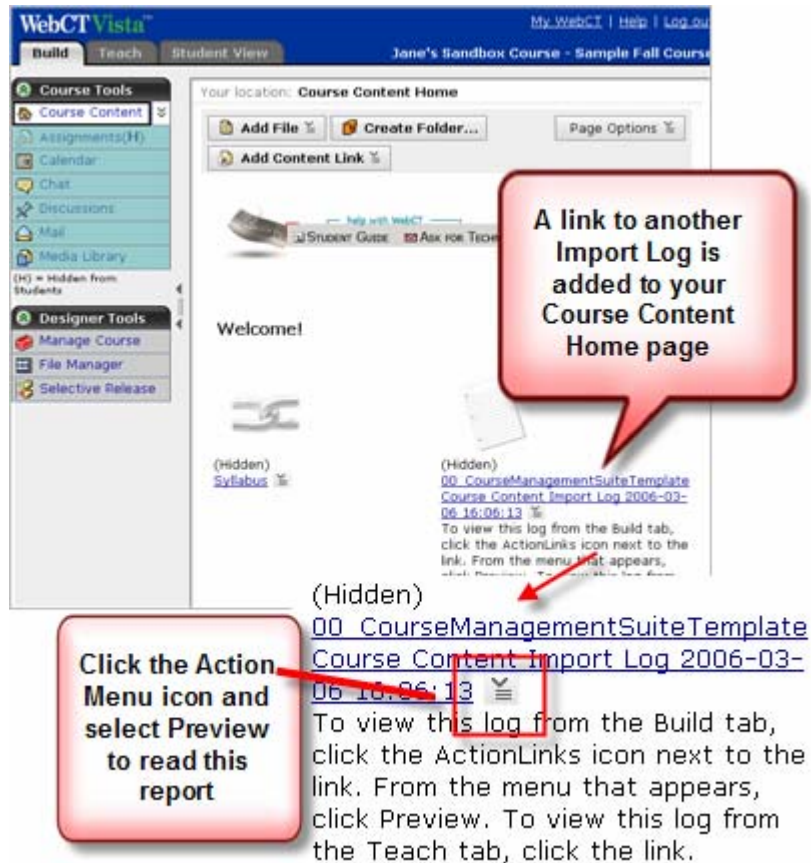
WebCT Vista™

My WebCT | Help | Log ou

Build Teach Student View

Jane's Sandbox Course - Sample Fall Course

Course Tools
Course Content
Assignments(H)
Calendar
Chat
Discussions
Mail
Media Library
(H) = Hidden from Students

Designer Tools
Manage Course
File Manager
Selective Release

Your location: Course Content Home

Add File
Create Folder...
Page Options
Add Content Link

help with WebCT
STUDENT GUIDE
ASK FOR TECH

A link to another Import Log is added to your Course Content Home page

Welcome!

(Hidden)
Syllabus

(Hidden)
00 CourseManagementSuiteTemplate Course Content Import Log 2006-03-06 16:06:13
To view this log from the Build tab, click the ActionLinks icon next to the link. From the menu that appears, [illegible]

(Hidden)
00 CourseManagementSuiteTemplate Course Content Import Log 2006-03-06 16:06:13
To view this log from the Build tab, click the ActionLinks icon next to the link. From the menu that appears, click Preview. To view this log from the Teach tab, click the link.

Click the Action Menu icon and select Preview to read this report